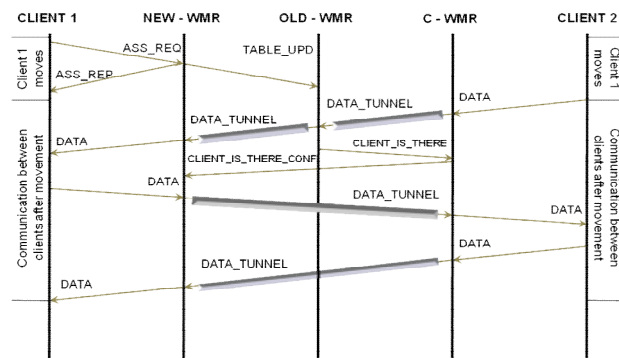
CLIENT 1
NEW - WMR
OLD - WMR
C - WMR
CLIENT 2

Client 1 moves
ASS_REQ
TABLE_UPD
ASS_REP
Client 1 moves

DATA_TUNNEL
DATA
DATA_TUNNEL
DATA
CLIENT_IS_THERE
CLIENT_IS_THERE_CONF
DATA
DATA_TUNNEL
DATA
DATA
DATA_TUNNEL
DATA

Communication between clients after movement
Communication between clients after movement